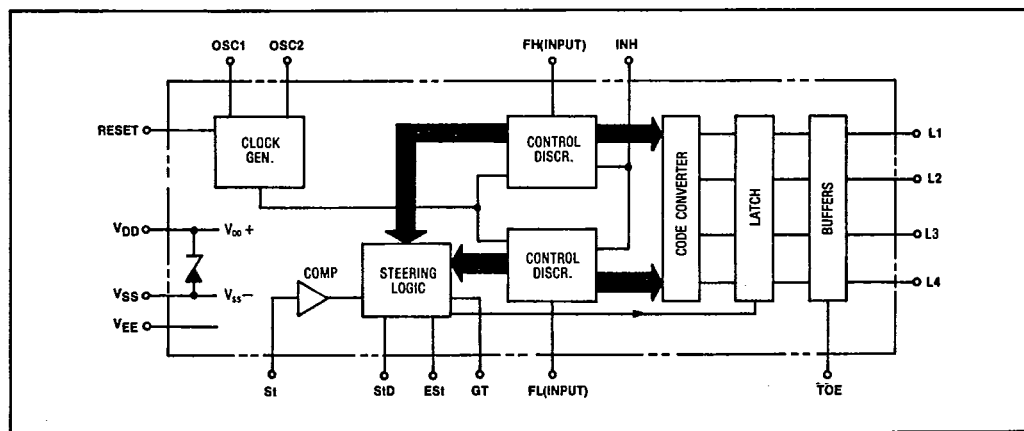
OSC1
OSC2
FH(INPUT)
INH
RESET
CLOCK GEN.
CONTROL DISCR.
CODE CONVERTER
LATCH
BUFFERS
L1
L2
$V_{DD}$
$V_{DD}+$
L3
COMP
STEERING LOGIC
CONTROL DISCR.
L4
$V_{SS}$
$V_{SS}-$
$V_{EE}$
St
StD
ESt
GT
FL(INPUT)
TOE